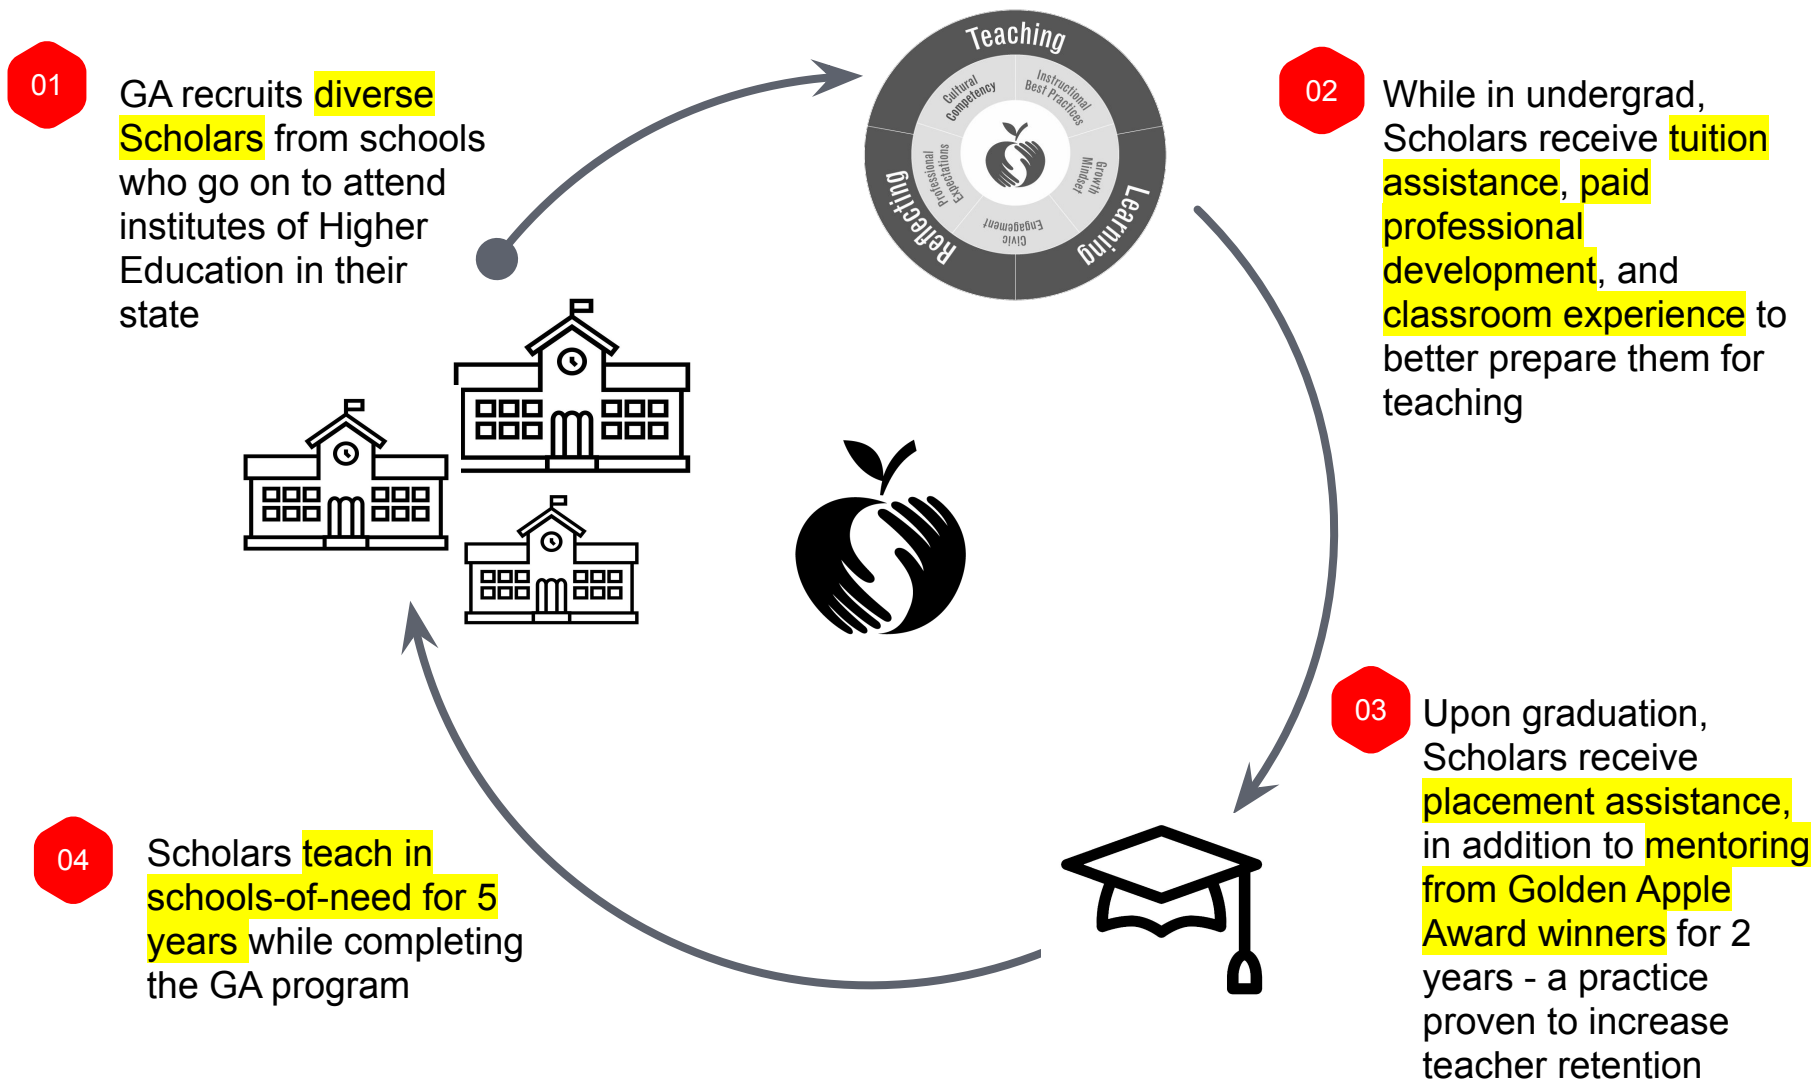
01

GA recruits diverse Scholars from schools who go on to attend institutes of Higher Education in their state

Teaching

Cultural Competency

Instructional Best Practices

Growth Mindset

Civic Engagement

Professional Expectations

Learning

Reflecting

02

While in undergrad, Scholars receive tuition assistance, paid professional development, and classroom experience to better prepare them for teaching

03

Upon graduation, Scholars receive placement assistance, in addition to mentoring from Golden Apple Award winners for 2 years - a practice proven to increase teacher retention

04

Scholars teach in schools-of-need for 5 years while completing the GA program